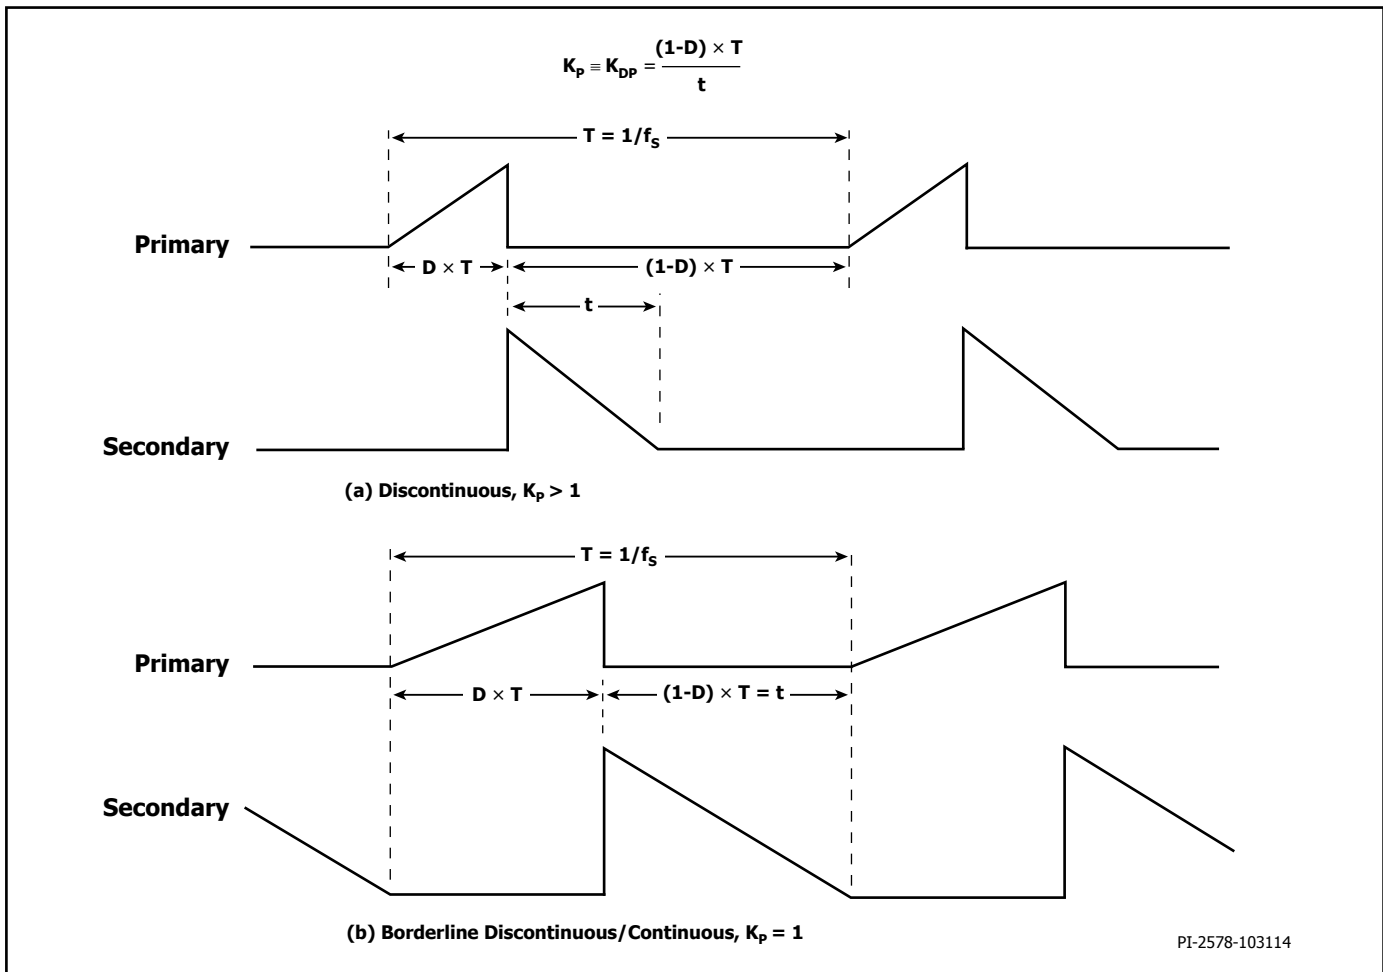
$K_P \equiv K_{DP} = \frac{(1-D) \times T}{t}$

$T = 1/f_S$

Primary

$D \times T$

$(1-D) \times T$

t

Secondary

(a) Discontinuous, $K_P > 1$

$T = 1/f_S$

Primary

$D \times T$

$(1-D) \times T = t$

Secondary

(b) Borderline Discontinuous/Continuous, $K_P = 1$

PI-2578-103114